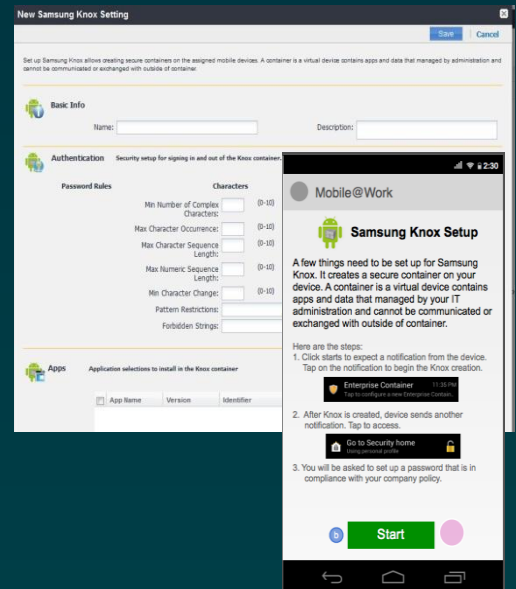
New Samsung Knox Setting

Save | Cancel

Set up Samsung Knox allows creating secure containers on the assigned mobile devices. A container is a virtual device contains apps and data that managed by administration and cannot be communicated or exchanged with outside of container.

Basic Info

Name:

Description:

Authentication Security setup for signing in and out of the Knox container.

Password Rules

Characters

Min Number of Complex Characters: (0-10)

Max Character Occurrence: (0-10)

Max Character Sequence Length: (0-10)

Max Numeric Sequence Length: (0-10)

Min Character Change: (0-10)

Pattern Restrictions:

Forbidden Strings:

Apps Application selections to install in the Knox container

App Name | Version | Identifier

2:30

Mobile@Work

Samsung Knox Setup

A few things need to be set up for Samsung Knox. It creates a secure container on your device. A container is a virtual device contains apps and data that managed by your IT administration and cannot be communicated or exchanged with outside of container.

Here are the steps:
1. Click starts to expect a notification from the device. Tap on the notification to begin the Knox creation.

Enterprise Container 11:38 PM
Tap to configure a new Enterprise Container.

2. After Knox is created, device sends another notification. Tap to access.

Go to Security home
Using personal profile

3. You will be asked to set up a password that is in compliance with your company policy.

b

Start